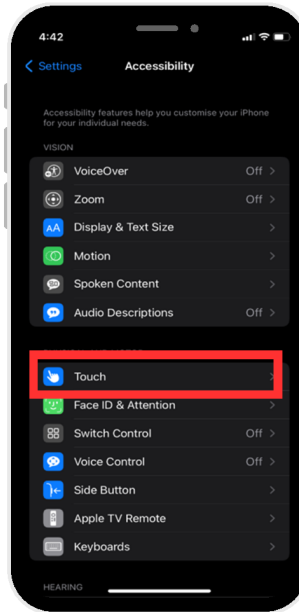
4:42

< Settings
Accessibility

Accessibility features help you customise your iPhone for your individual needs.

VISION

VoiceOver Off >
Zoom Off >
Display & Text Size >
Motion >
Spoken Content >
Audio Descriptions Off >

Touch >
Face ID & Attention >
Switch Control Off >
Voice Control Off >
Side Button >
Apple TV Remote >
Keyboards >

HEARING